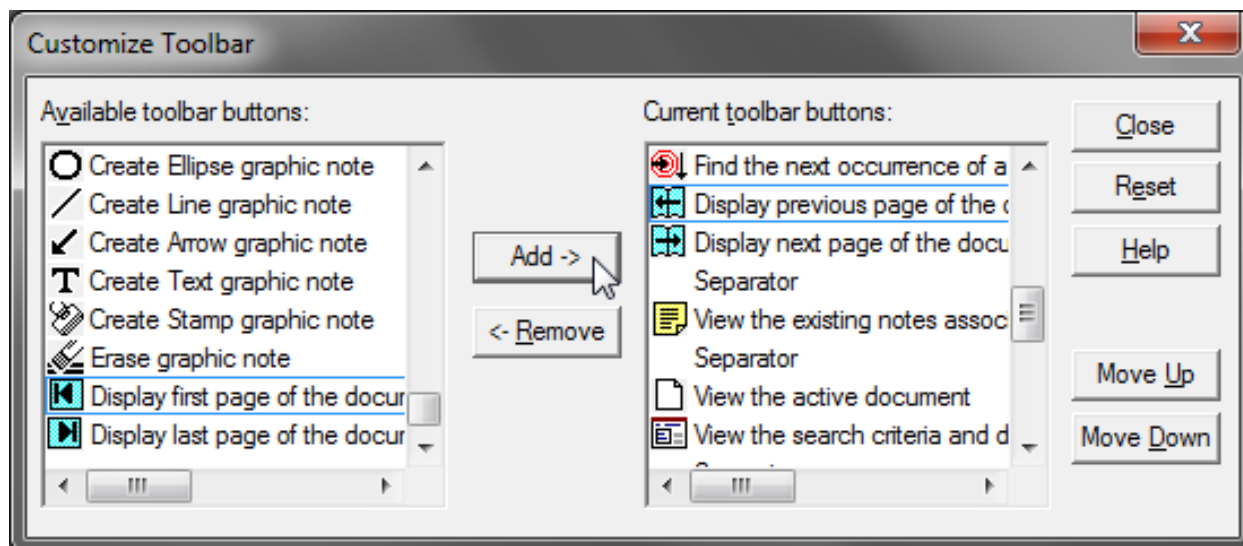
Customize Toolbar

Available toolbar buttons:

Create Ellipse graphic note
Create Line graphic note
Create Arrow graphic note
Create Text graphic note
Create Stamp graphic note
Erase graphic note
Display first page of the docur
Display last page of the docur

Add ->

<- Remove

Current toolbar buttons:

Find the next occurrence of a
Display previous page of the
Display next page of the docu
Separator
View the existing notes assoc
Separator
View the active document
View the search criteria and d
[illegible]

Close
Reset
Help
Move Up
Move Down